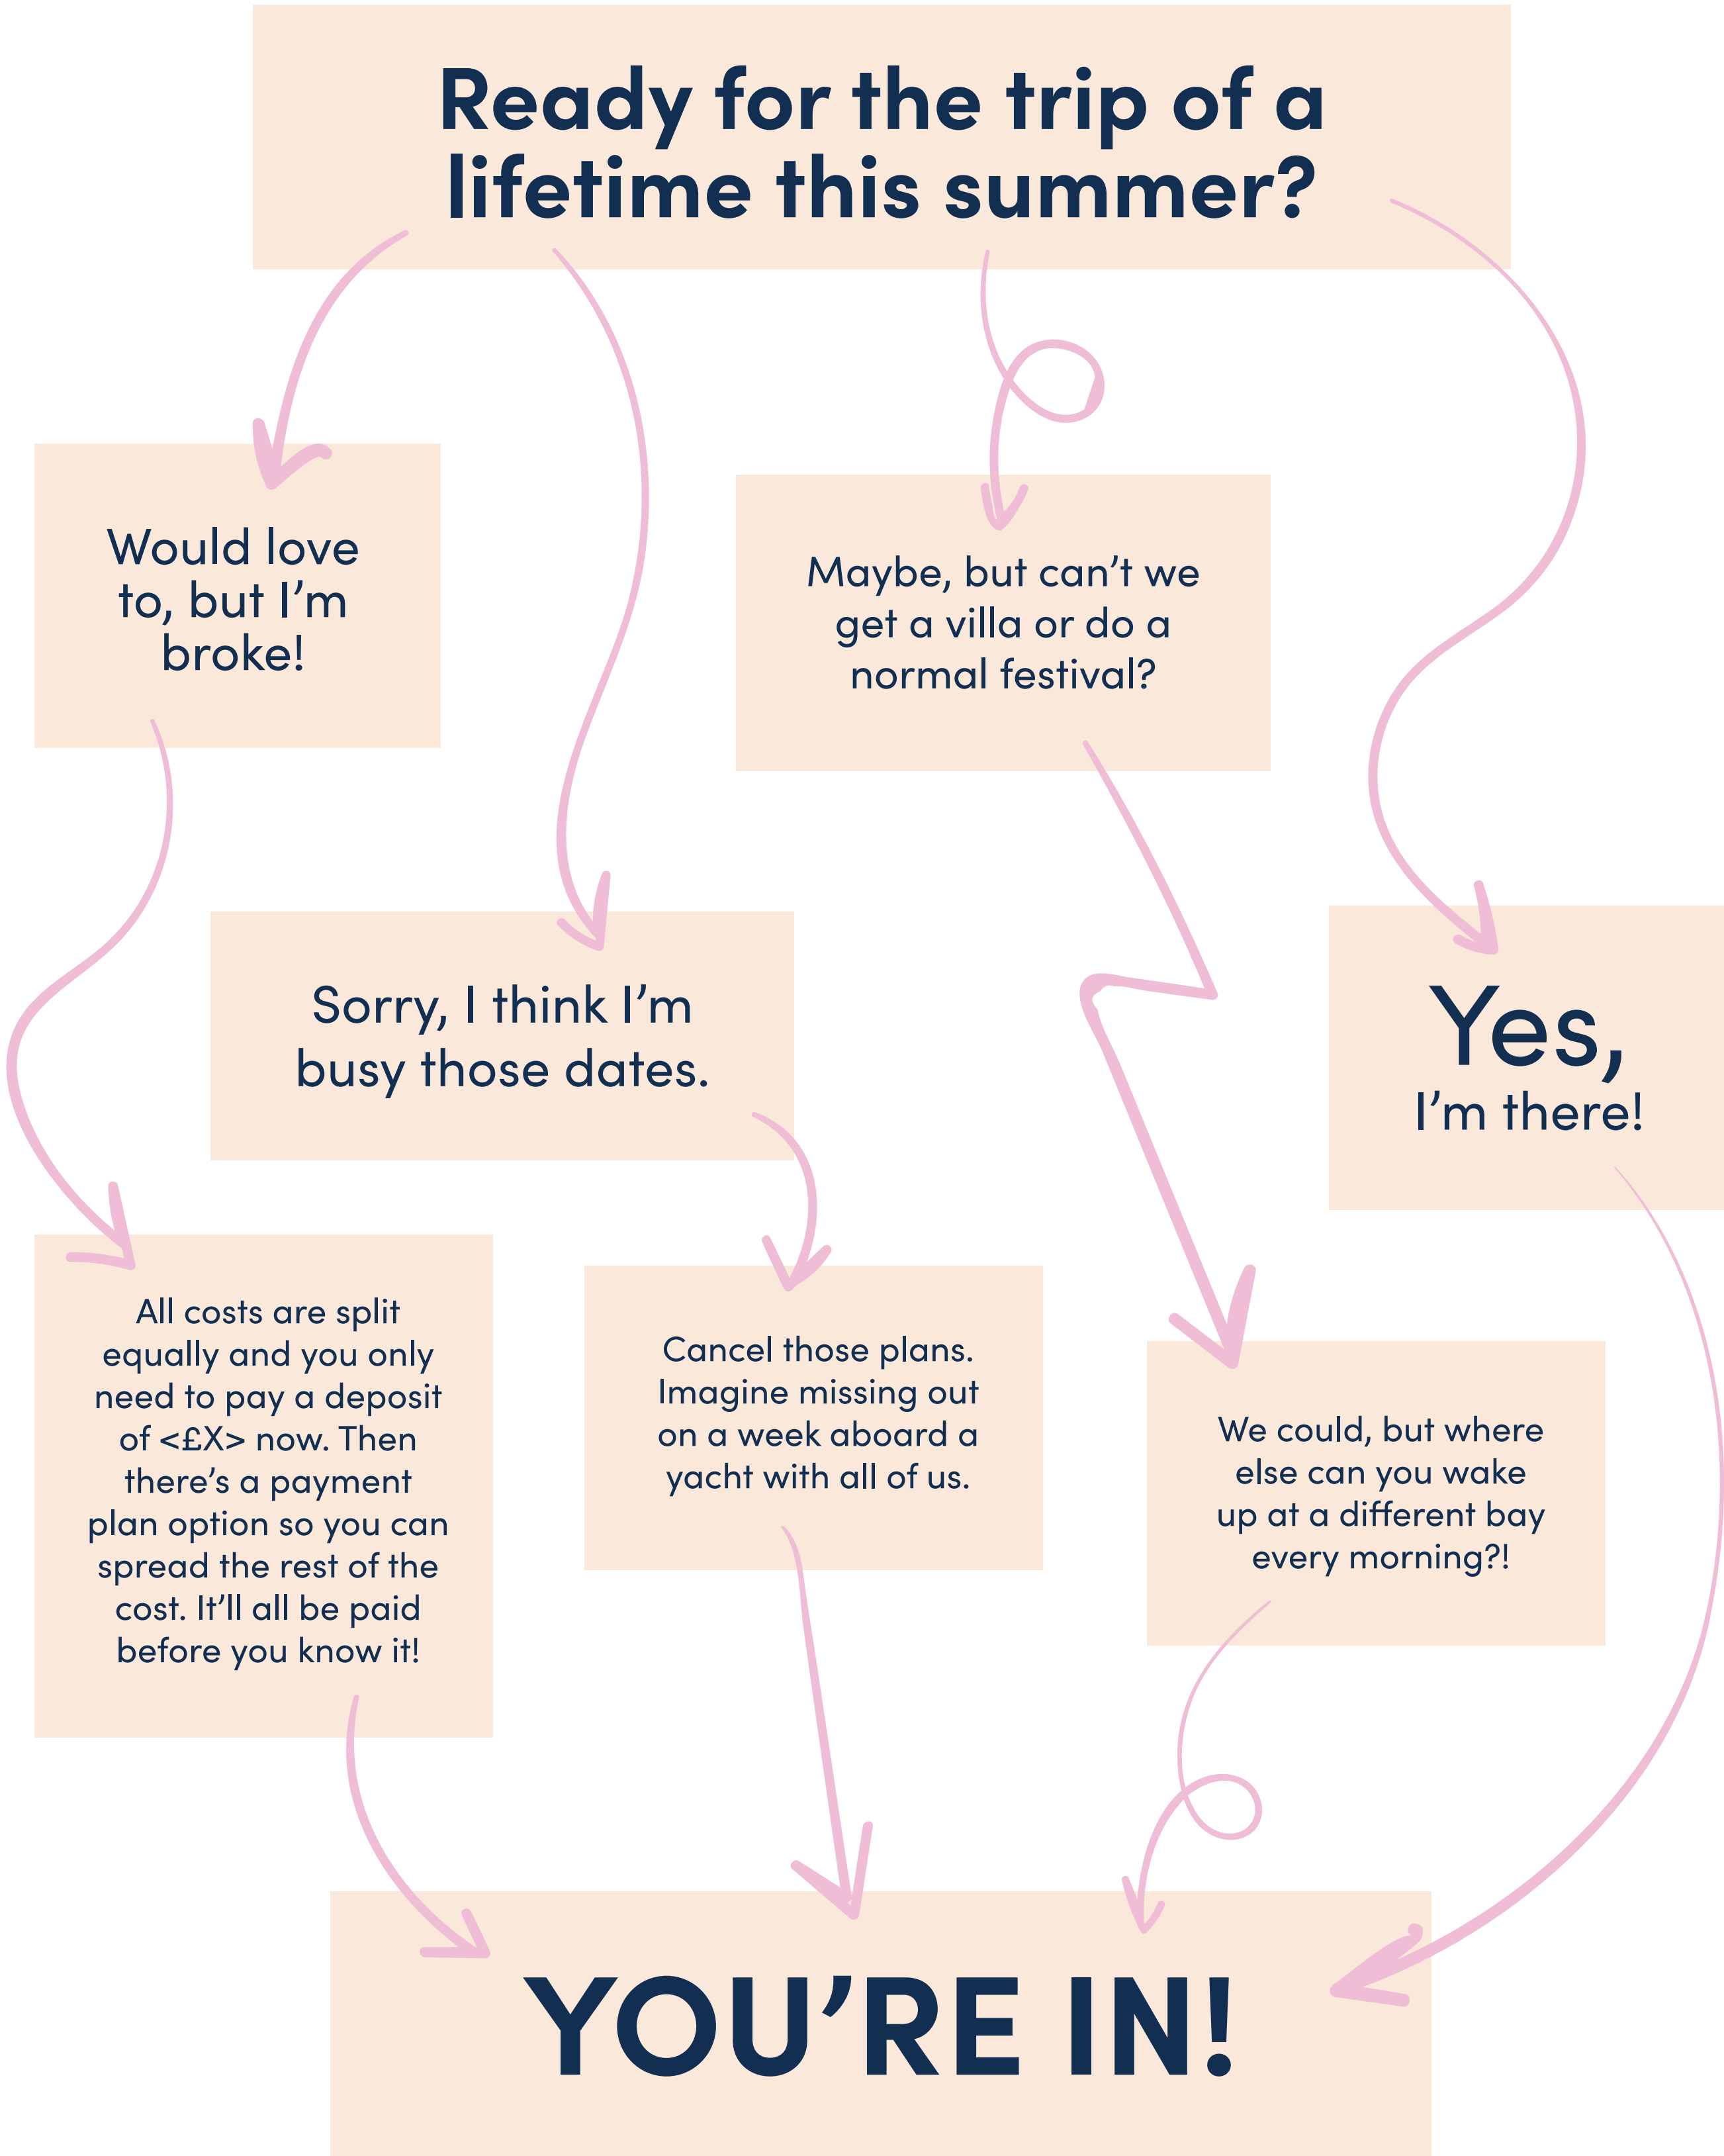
Ready for the trip of a lifetime this summer?

Would love to, but I'm broke!

Maybe, but can't we get a villa or do a normal festival?

Sorry, I think I'm busy those dates.

Yes, I'm there!

All costs are split equally and you only need to pay a deposit of <£X> now. Then there's a payment plan option so you can spread the rest of the cost. It'll all be paid before you know it!

Cancel those plans. Imagine missing out on a week aboard a yacht with all of us.

We could, but where else can you wake up at a different bay every morning?!

YOU'RE IN!